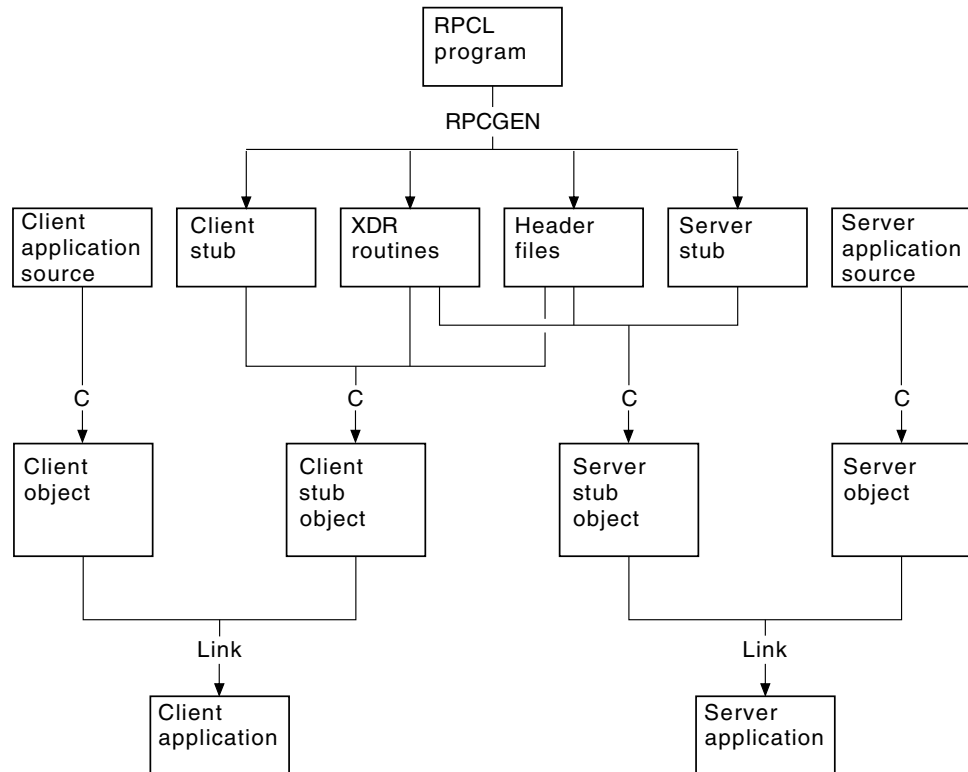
RPCL program

RPCGEN

Client application source

Client stub

XDR routines

Header files

Server stub

Server application source

C

C

C

C

Client object

Client stub object

Server stub object

Server object

Link

Link

Client application

Server application